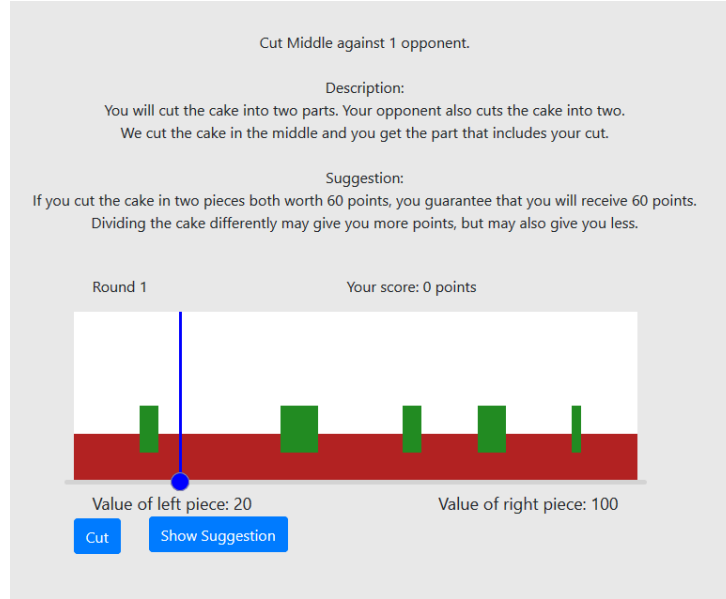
Cut Middle against 1 opponent.

Description:
You will cut the cake into two parts. Your opponent also cuts the cake into two.
We cut the cake in the middle and you get the part that includes your cut.

Suggestion:
If you cut the cake in two pieces both worth 60 points, you guarantee that you will receive 60 points.
Dividing the cake differently may give you more points, but may also give you less.

Round 1

Your score: 0 points

Value of left piece: 20

Value of right piece: 100

Cut

Show Suggestion